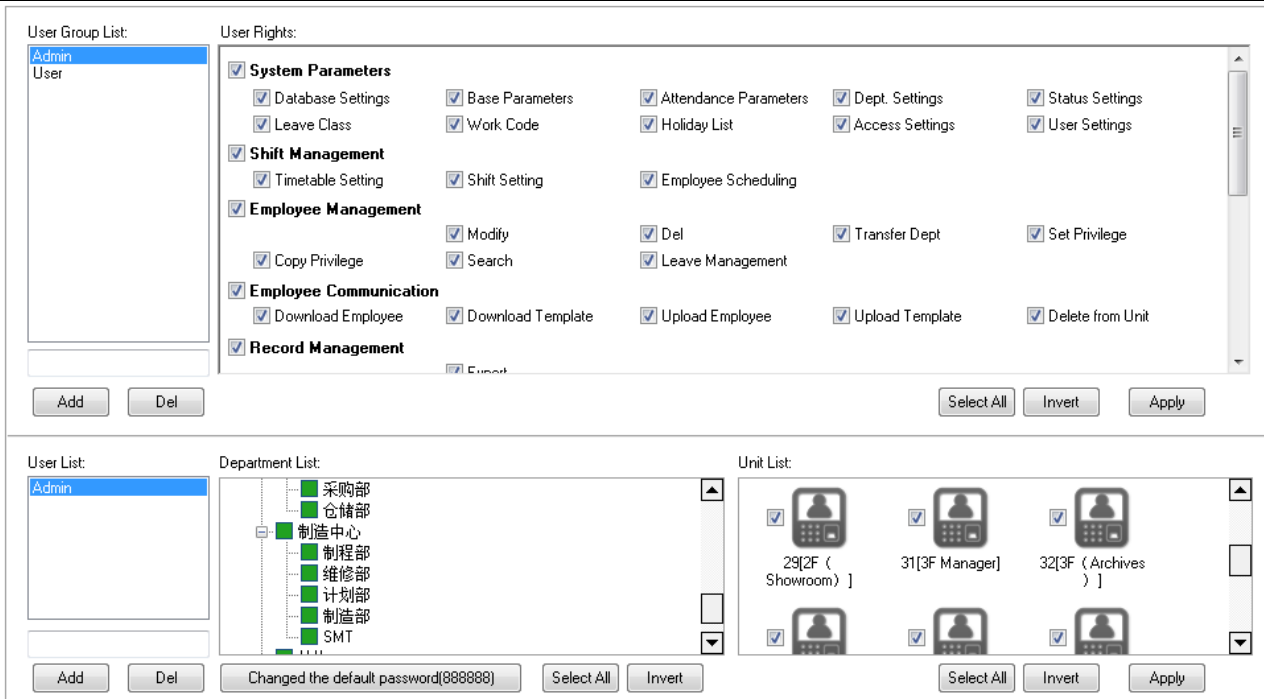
User Group List:
Admin
User

User Rights:

System Parameters
Database Settings
Base Parameters
Attendance Parameters
Dept. Settings
Status Settings
Leave Class
Work Code
Holiday List
Access Settings
User Settings

Shift Management
Timetable Setting
Shift Setting
Employee Scheduling

Employee Management
Modify
Del
Transfer Dept
Set Privilege
Copy Privilege
Search
Leave Management

Employee Communication
Download Employee
Download Template
Upload Employee
Upload Template
Delete from Unit

Record Management
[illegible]

Add
Del
Select All
Invert
Apply

User List:
Admin

Department List:
采购部
仓储部
制造中心
制程部
维修部
计划部
制造部
SMT

Unit List:
29[2F（Showroom）]
31[3F Manager]
32[3F（Archives）]

Add
Del
Changed the default password(888888)
Select All
Invert
Select All
Invert
Apply